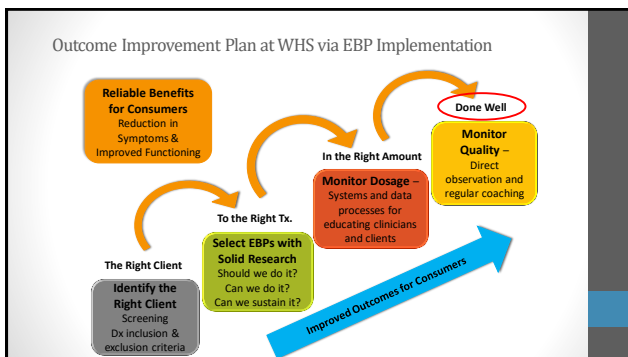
Outcome Improvement Plan at WHS via EBP Implementation

Reliable Benefits for Consumers
Reduction in Symptoms & Improved Functioning

Done Well

Monitor Quality – Direct observation and regular coaching

In the Right Amount

Monitor Dosage – Systems and data processes for educating clinicians and clients

To the Right Tx.

Select EBPs with Solid Research
Should we do it?
Can we do it?
Can we sustain it?

The Right Client

Identify the Right Client
Screening
Dx inclusion & exclusion criteria

Improved Outcomes for Consumers